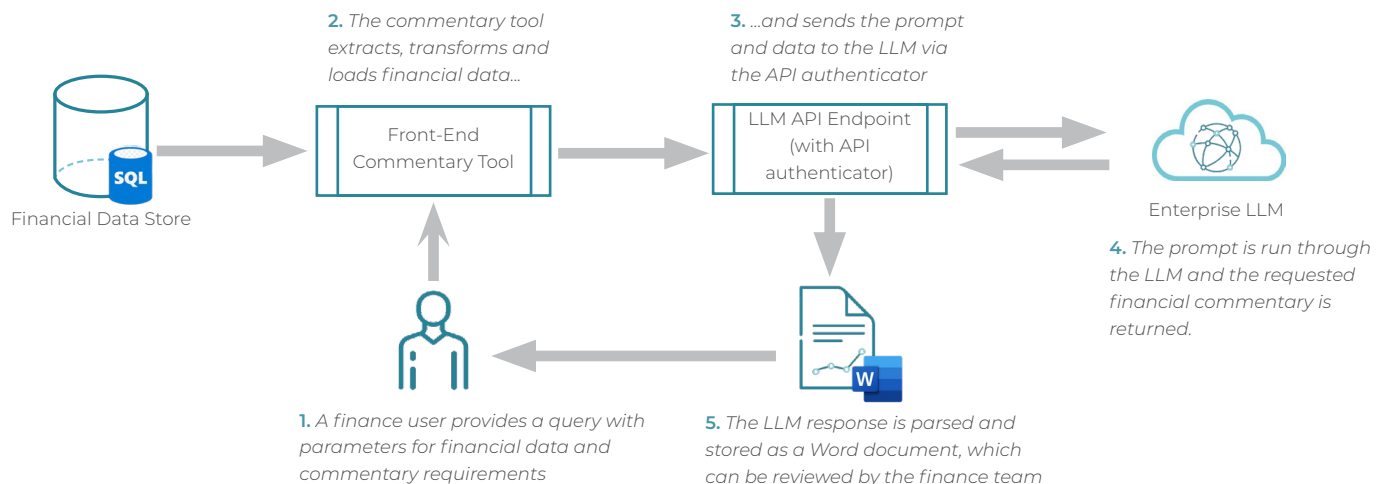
SQL

Financial Data Store

2. The commentary tool extracts, transforms and loads financial data…

Front-End Commentary Tool

3. …and sends the prompt and data to the LLM via the API authenticator

LLM API Endpoint (with API authenticator)

Enterprise LLM

4. The prompt is run through the LLM and the requested financial commentary is returned.

W

1. A finance user provides a query with parameters for financial data and commentary requirements

5. The LLM response is parsed and stored as a Word document, which can be reviewed by the finance team